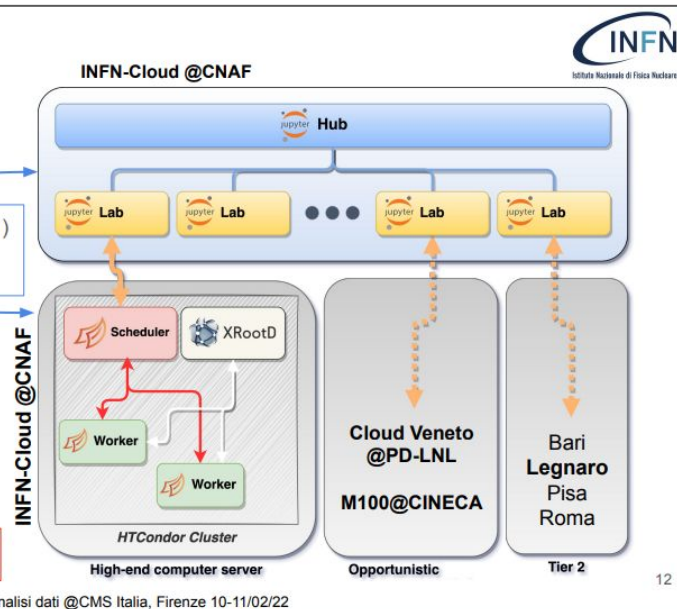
INFN
Istituto Nazionale di Fisica Nucleare

INFN-Cloud @CNAF

jupyter Hub

jupyter Lab
jupyter Lab
jupyter Lab
jupyter Lab

)

INFN-Cloud @CNAF

Scheduler
XRootD
Worker
Worker

HTCondor Cluster

Cloud Veneto @PD-LNL

M100@CINECA

Bari
Legnaro
Pisa
Roma

High-end computer server
Opportunistic
Tier 2

12

nalisi dati @CMS Italia, Firenze 10-11/02/22